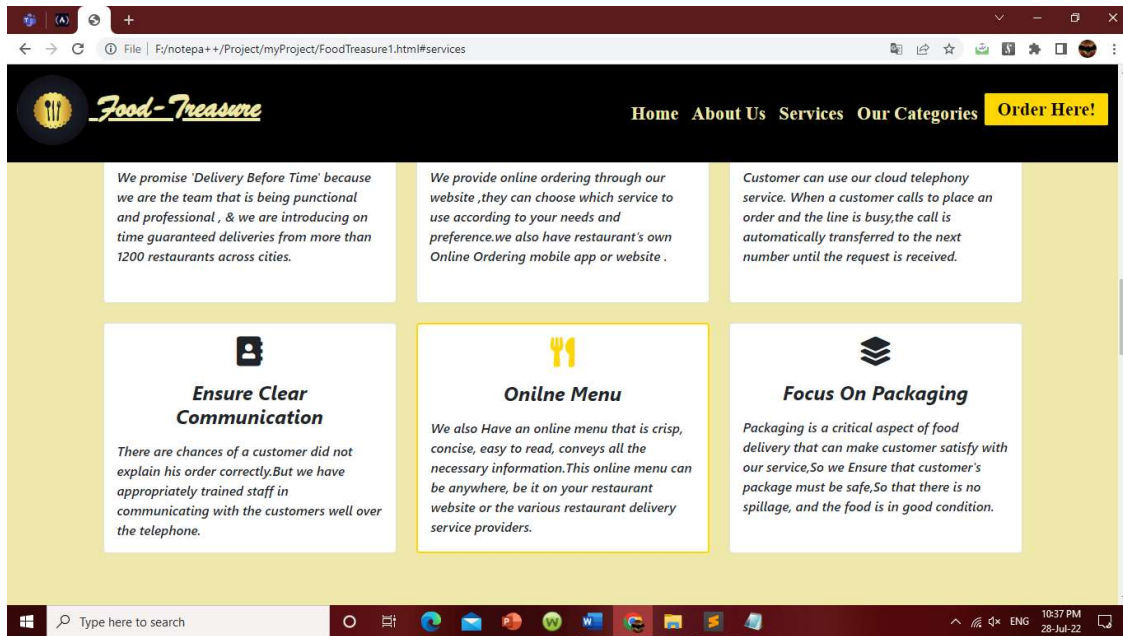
File | F:/notepa++/Project/myProject/FoodTreasure1.html#services

Food-Treasure

Home About Us Services Our Categories Order Here!

We promise 'Delivery Before Time' because we are the team that is being punctional and professional , & we are introducing on time guaranteed deliveries from more than 1200 restaurants across cities.

We provide online ordering through our website ,they can choose which service to use according to your needs and preference.we also have restaurant's own Online Ordering mobile app or website .

Customer can use our cloud telephony service. When a customer calls to place an order and the line is busy,the call is automatically transferred to the next number until the request is received.

Ensure Clear Communication

There are chances of a customer did not explain his order correctly.But we have appropriately trained staff in communicating with the customers well over the telephone.

Onilne Menu

We also Have an online menu that is crisp, concise, easy to read, conveys all the necessary information.This online menu can be anywhere, be it on your restaurant website or the various restaurant delivery service providers.

Focus On Packaging

Packaging is a critical aspect of food delivery that can make customer satisfy with our service,So we Ensure that customer's package must be safe,So that there is no spillage, and the food is in good condition.

Type here to search

ENG 10:37 PM 28-Jul-22